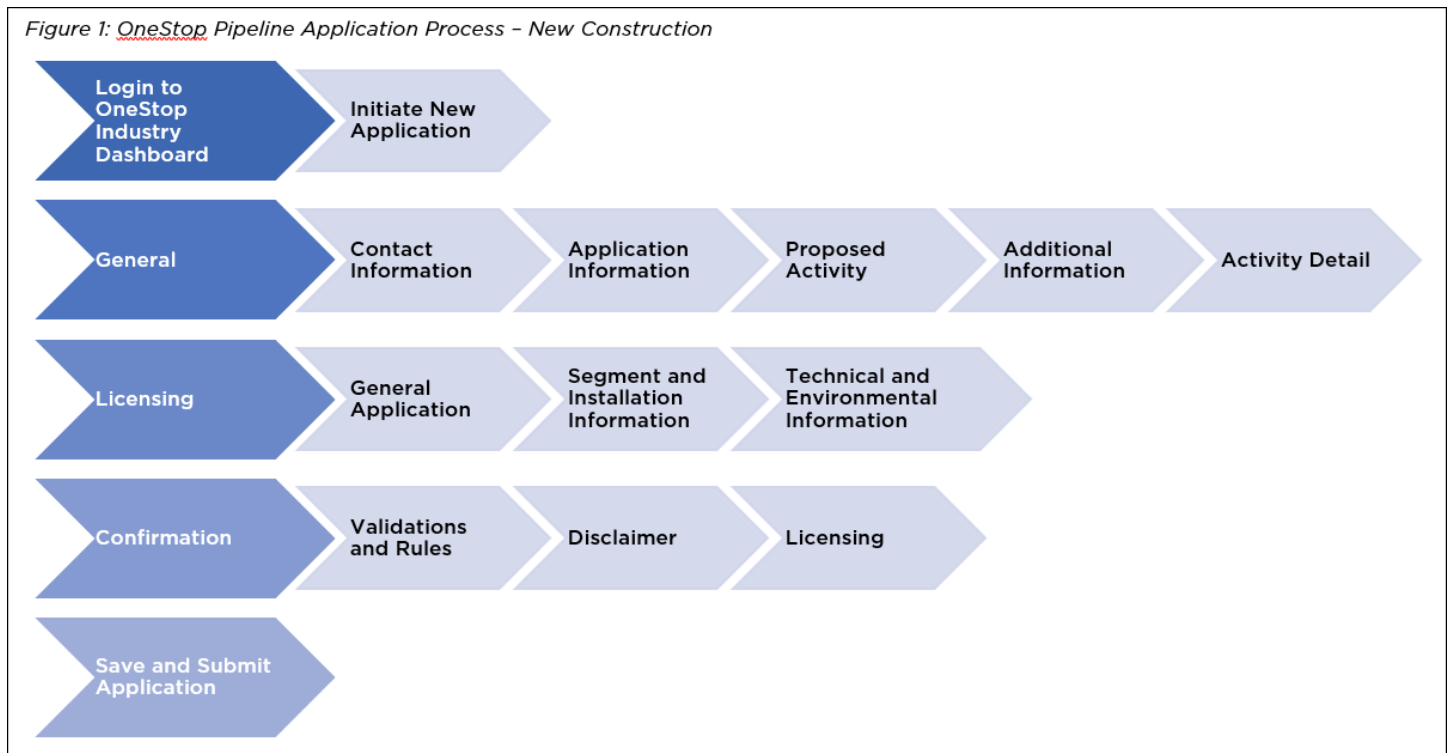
Figure 1: OneStop Pipeline Application Process – New Construction

Login to OneStop Industry Dashboard

Initiate New Application

General

Contact Information

Application Information

Proposed Activity

Additional Information

Activity Detail

Licensing

General Application

Segment and Installation Information

Technical and Environmental Information

Confirmation

Validations and Rules

Disclaimer

Licensing

Save and Submit Application